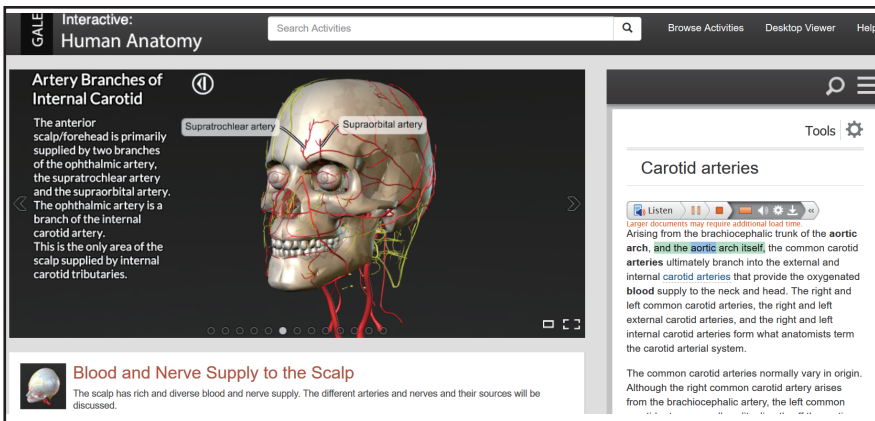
GALE Interactive: Human Anatomy

Search Activities

Browse Activities Desktop Viewer Help

Artery Branches of Internal Carotid

The anterior scalp/forehead is primarily supplied by two branches of the ophthalmic artery, the supratrochlear artery and the supraorbital artery. The ophthalmic artery is a branch of the internal carotid artery. This is the only area of the scalp supplied by internal carotid tributaries.

Supratrochlear artery

Supraorbital artery

Tools

Carotid arteries

Listen

Larger documents may require additional load time.

Arising from the brachiocephalic trunk of the **aortic arch**, and the aortic arch itself, the common carotid **arteries** ultimately branch into the external and internal carotid arteries that provide the oxygenated **blood** supply to the neck and head. The right and left common carotid arteries, the right and left external carotid arteries, and the right and left internal carotid arteries form what anatomists term the carotid arterial system.

The common carotid arteries normally vary in origin. Although the right common carotid artery arises from the brachiocephalic artery, the left common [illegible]

Blood and Nerve Supply to the Scalp

The scalp has rich and diverse blood and nerve supply. The different arteries and nerves and their sources will be discussed.